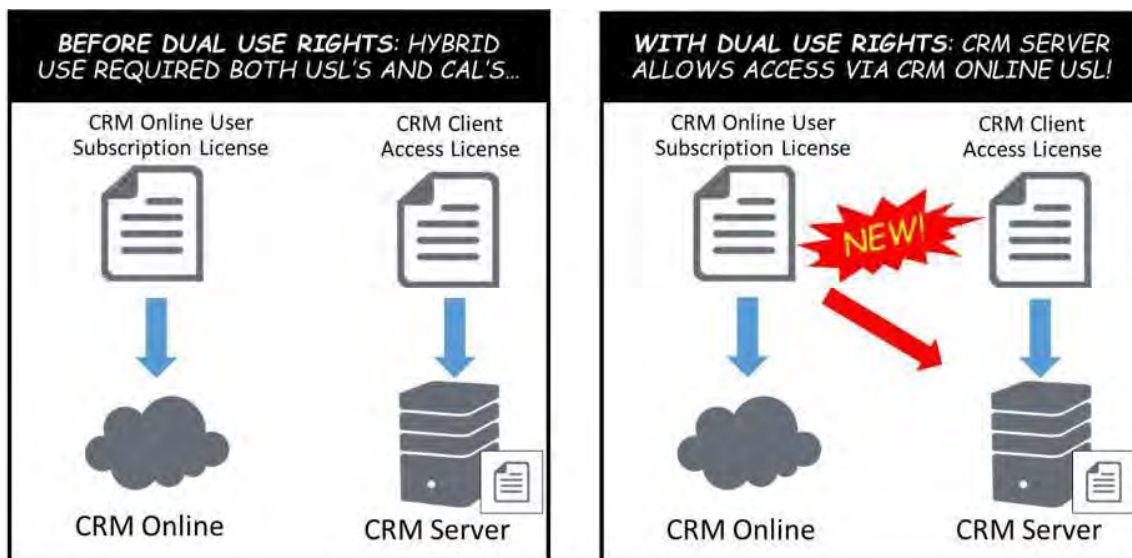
BEFORE DUAL USE RIGHTS: HYBRID USE REQUIRED BOTH USL'S AND CAL'S...

CRM Online User Subscription License

CRM Client Access License

CRM Online

CRM Server

WITH DUAL USE RIGHTS: CRM SERVER ALLOWS ACCESS VIA CRM ONLINE USL!

CRM Online User Subscription License

CRM Client Access License

NEW!

CRM Online

CRM Server